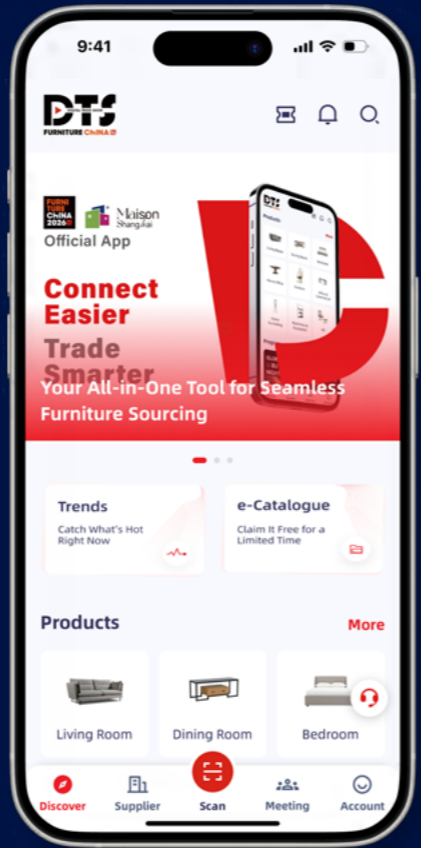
9:41

DTS
FURNITURE CHINA

FURNI TURE CHINA 2026 Maison Shanghai
Official App

Connect Easier
Trade Smarter

Your All-in-One Tool for Seamless Furniture Sourcing

Trends
Catch What's Hot Right Now

e-Catalogue
Claim It Free for a Limited Time

Products
More

Living Room
Dining Room
Bedroom

Discover
Supplier
Scan
Meeting
Account